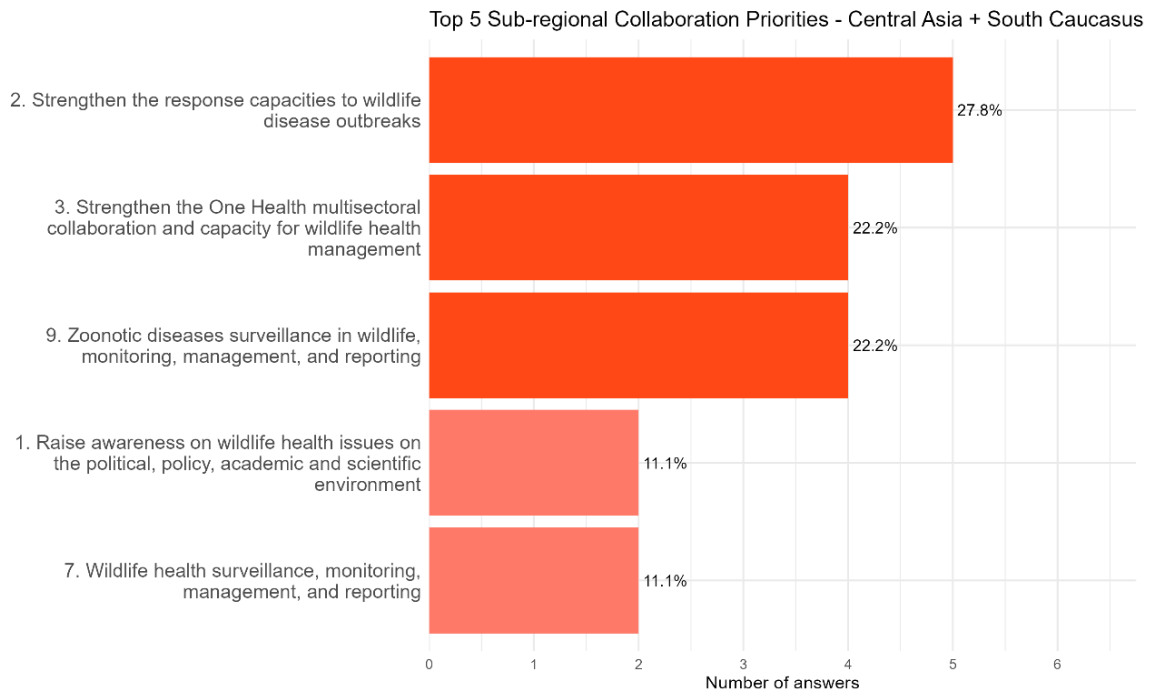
Top 5 Sub-regional Collaboration Priorities - Central Asia + South Caucasus

2. Strengthen the response capacities to wildlife disease outbreaks

27.8%

3. Strengthen the One Health multisectoral collaboration and capacity for wildlife health management

22.2%

9. Zoonotic diseases surveillance in wildlife, monitoring, management, and reporting

22.2%

1. Raise awareness on wildlife health issues on the political, policy, academic and scientific environment

11.1%

7. Wildlife health surveillance, monitoring, management, and reporting

11.1%

0 1 2 3 4 5 6

Number of answers